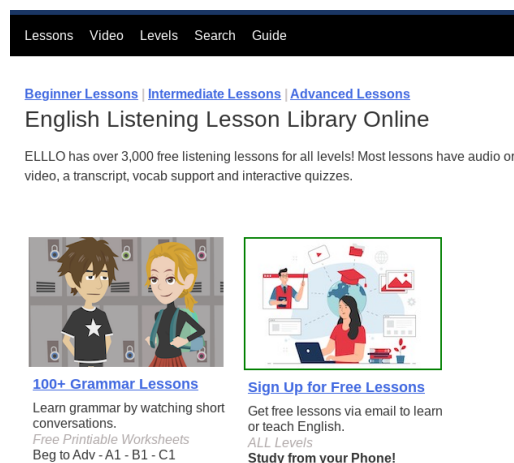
Lessons Video Levels Search Guide

Beginner Lessons | Intermediate Lessons | Advanced Lessons

English Listening Lesson Library Online

ELLLO has over 3,000 free listening lessons for all levels! Most lessons have audio or video, a transcript, vocab support and interactive quizzes.

100+ Grammar Lessons

Learn grammar by watching short conversations.

Free Printiable Worksheets

Beg to Adv - A1 - B1 - C1

Sign Up for Free Lessons

Get free lessons via email to learn or teach English.

ALL Levels

Study from your Phone!